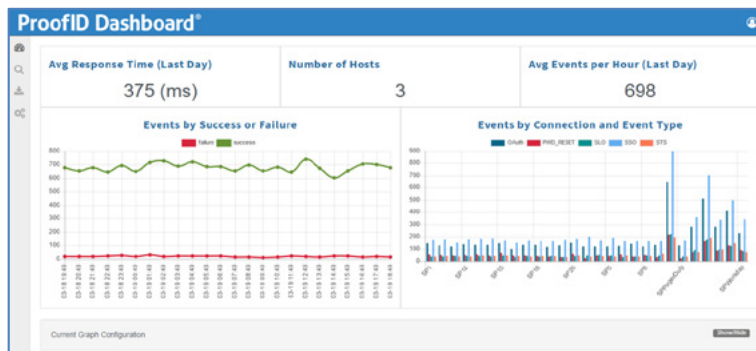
ProofID Dashboard®

Avg Response Time (Last Day)
375 (ms)

Number of Hosts
3

Avg Events per Hour (Last Day)
698

Events by Success or Failure

failure success

800
700
600
500
400
300
200
100
0

Events by Connection and Event Type

OAuth PHID_RESET SLO SSO STS

900
850
800
750
700
650
600
550
500
450
400
350
300
250
200
150
100
50
0

SP1 SP16 SP15 SP18 SP25 SP6 SP5 SPPingerDude SPManifest

Current Graph Configuration

Show/Hide